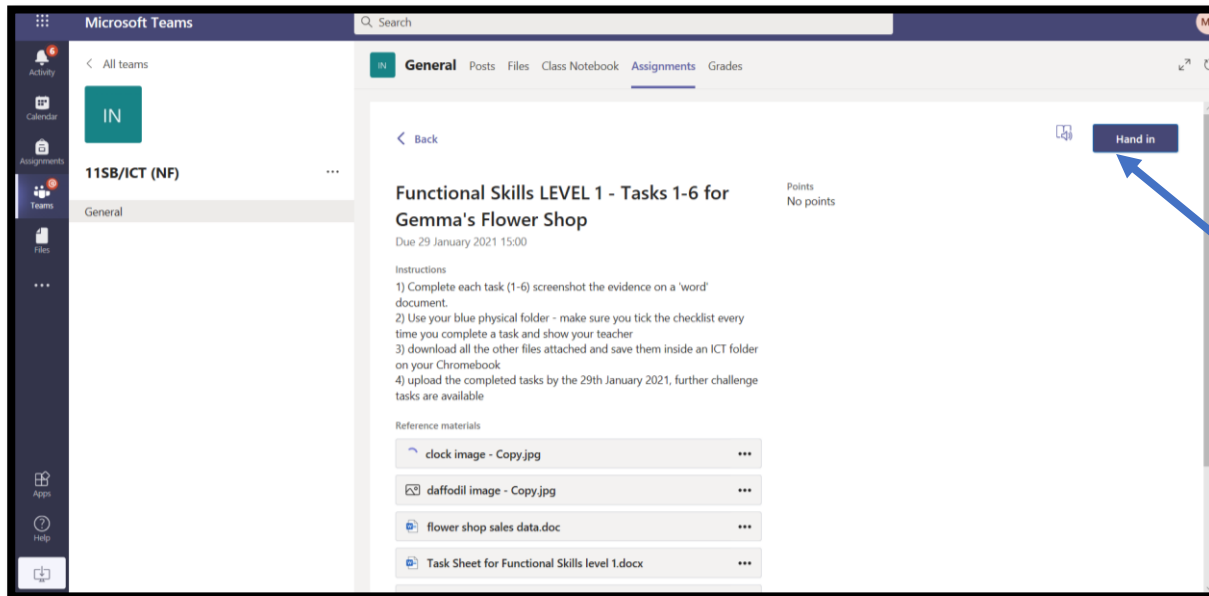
Microsoft Teams

Search

M

6
Activity

Calendar

Assignments

6
Teams

Files

...

Apps

Help

< All teams

IN

11SB/ICT (NF)

...

General

IN

General Posts Files Class Notebook Assignments Grades

< Back

Hand in

Functional Skills LEVEL 1 - Tasks 1-6 for Gemma's Flower Shop

Due 29 January 2021 15:00

Points
No points

Instructions

1) Complete each task (1-6) screenshot the evidence on a 'word' document.
2) Use your blue physical folder - make sure you tick the checklist every time you complete a task and show your teacher
3) download all the other files attached and save them inside an ICT folder on your Chromebook
4) upload the completed tasks by the 29th January 2021, further challenge tasks are available

Reference materials

clock image - Copy.jpg ...

daffodil image - Copy.jpg ...

flower shop sales data.doc ...

Task Sheet for Functional Skills level 1.docx ...